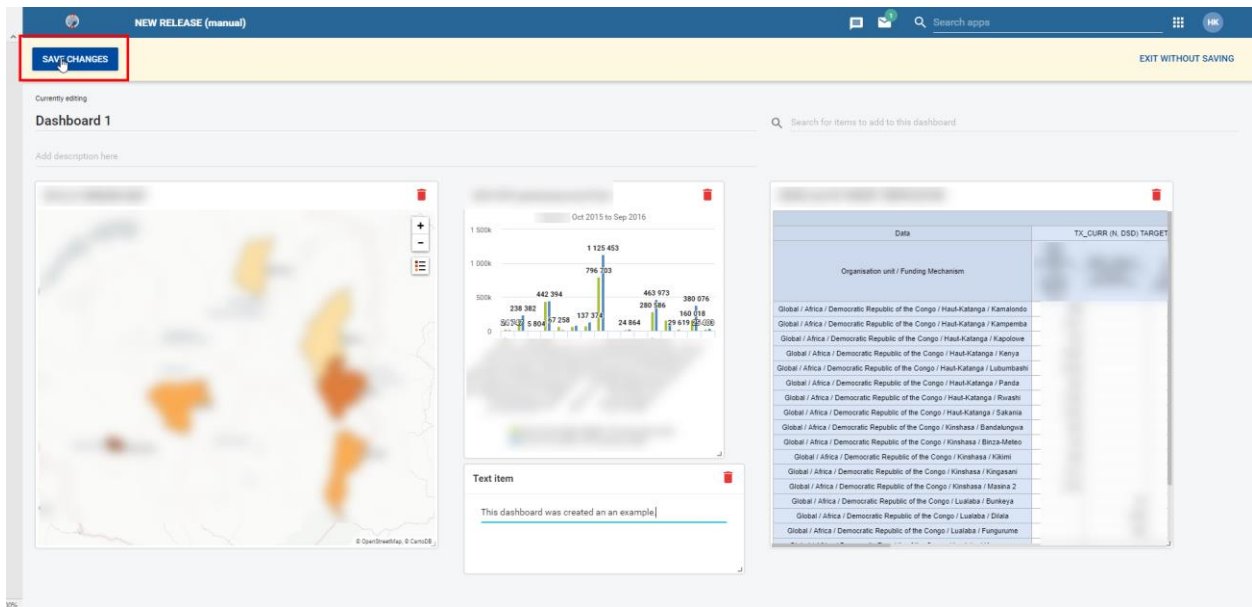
NEW RELEASE (manual)

1

Search apps

HK

SAVE CHANGES

EXIT WITHOUT SAVING

Currently editing

Dashboard 1

Search for items to add to this dashboard

Add description here

+
-

© OpenStreetMap, © CartoDB

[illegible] Oct 2015 to Sep 2016

1 500k
1 000k
500k
0

1 125 453
796 703
442 394
238 382
463 973
280 586
380 076
160 018
137 374
67 258
5 804
24 864
29 619
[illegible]
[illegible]

Text item

This dashboard was created an an example.

| Data | TX_CURR (N, DSD) TARGET |
|---|---|
| Organisation unit / Funding Mechanism | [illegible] |
| Global / Africa / Democratic Republic of the Congo / Haut-Katanga / Kamalondo | |
| Global / Africa / Democratic Republic of the Congo / Haut-Katanga / Kampemba | |
| Global / Africa / Democratic Republic of the Congo / Haut-Katanga / Kapolowe | |
| Global / Africa / Democratic Republic of the Congo / Haut-Katanga / Kenya | |
| Global / Africa / Democratic Republic of the Congo / Haut-Katanga / Lubumbashi | |
| Global / Africa / Democratic Republic of the Congo / Haut-Katanga / Panda | |
| Global / Africa / Democratic Republic of the Congo / Haut-Katanga / Rwashi | |
| Global / Africa / Democratic Republic of the Congo / Haut-Katanga / Sakania | |
| Global / Africa / Democratic Republic of the Congo / Kinshasa / Bandalungwa | |
| Global / Africa / Democratic Republic of the Congo / Kinshasa / Binza-Meteo | |
| Global / Africa / Democratic Republic of the Congo / Kinshasa / Kikimi | |
| Global / Africa / Democratic Republic of the Congo / Kinshasa / Kingasani | |
| Global / Africa / Democratic Republic of the Congo / Kinshasa / Masina 2 | |
| Global / Africa / Democratic Republic of the Congo / Lualaba / Bunkeya | |
| Global / Africa / Democratic Republic of the Congo / Lualaba / Dilala | |
| Global / Africa / Democratic Republic of the Congo / Lualaba / Fungurume | |
| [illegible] | |